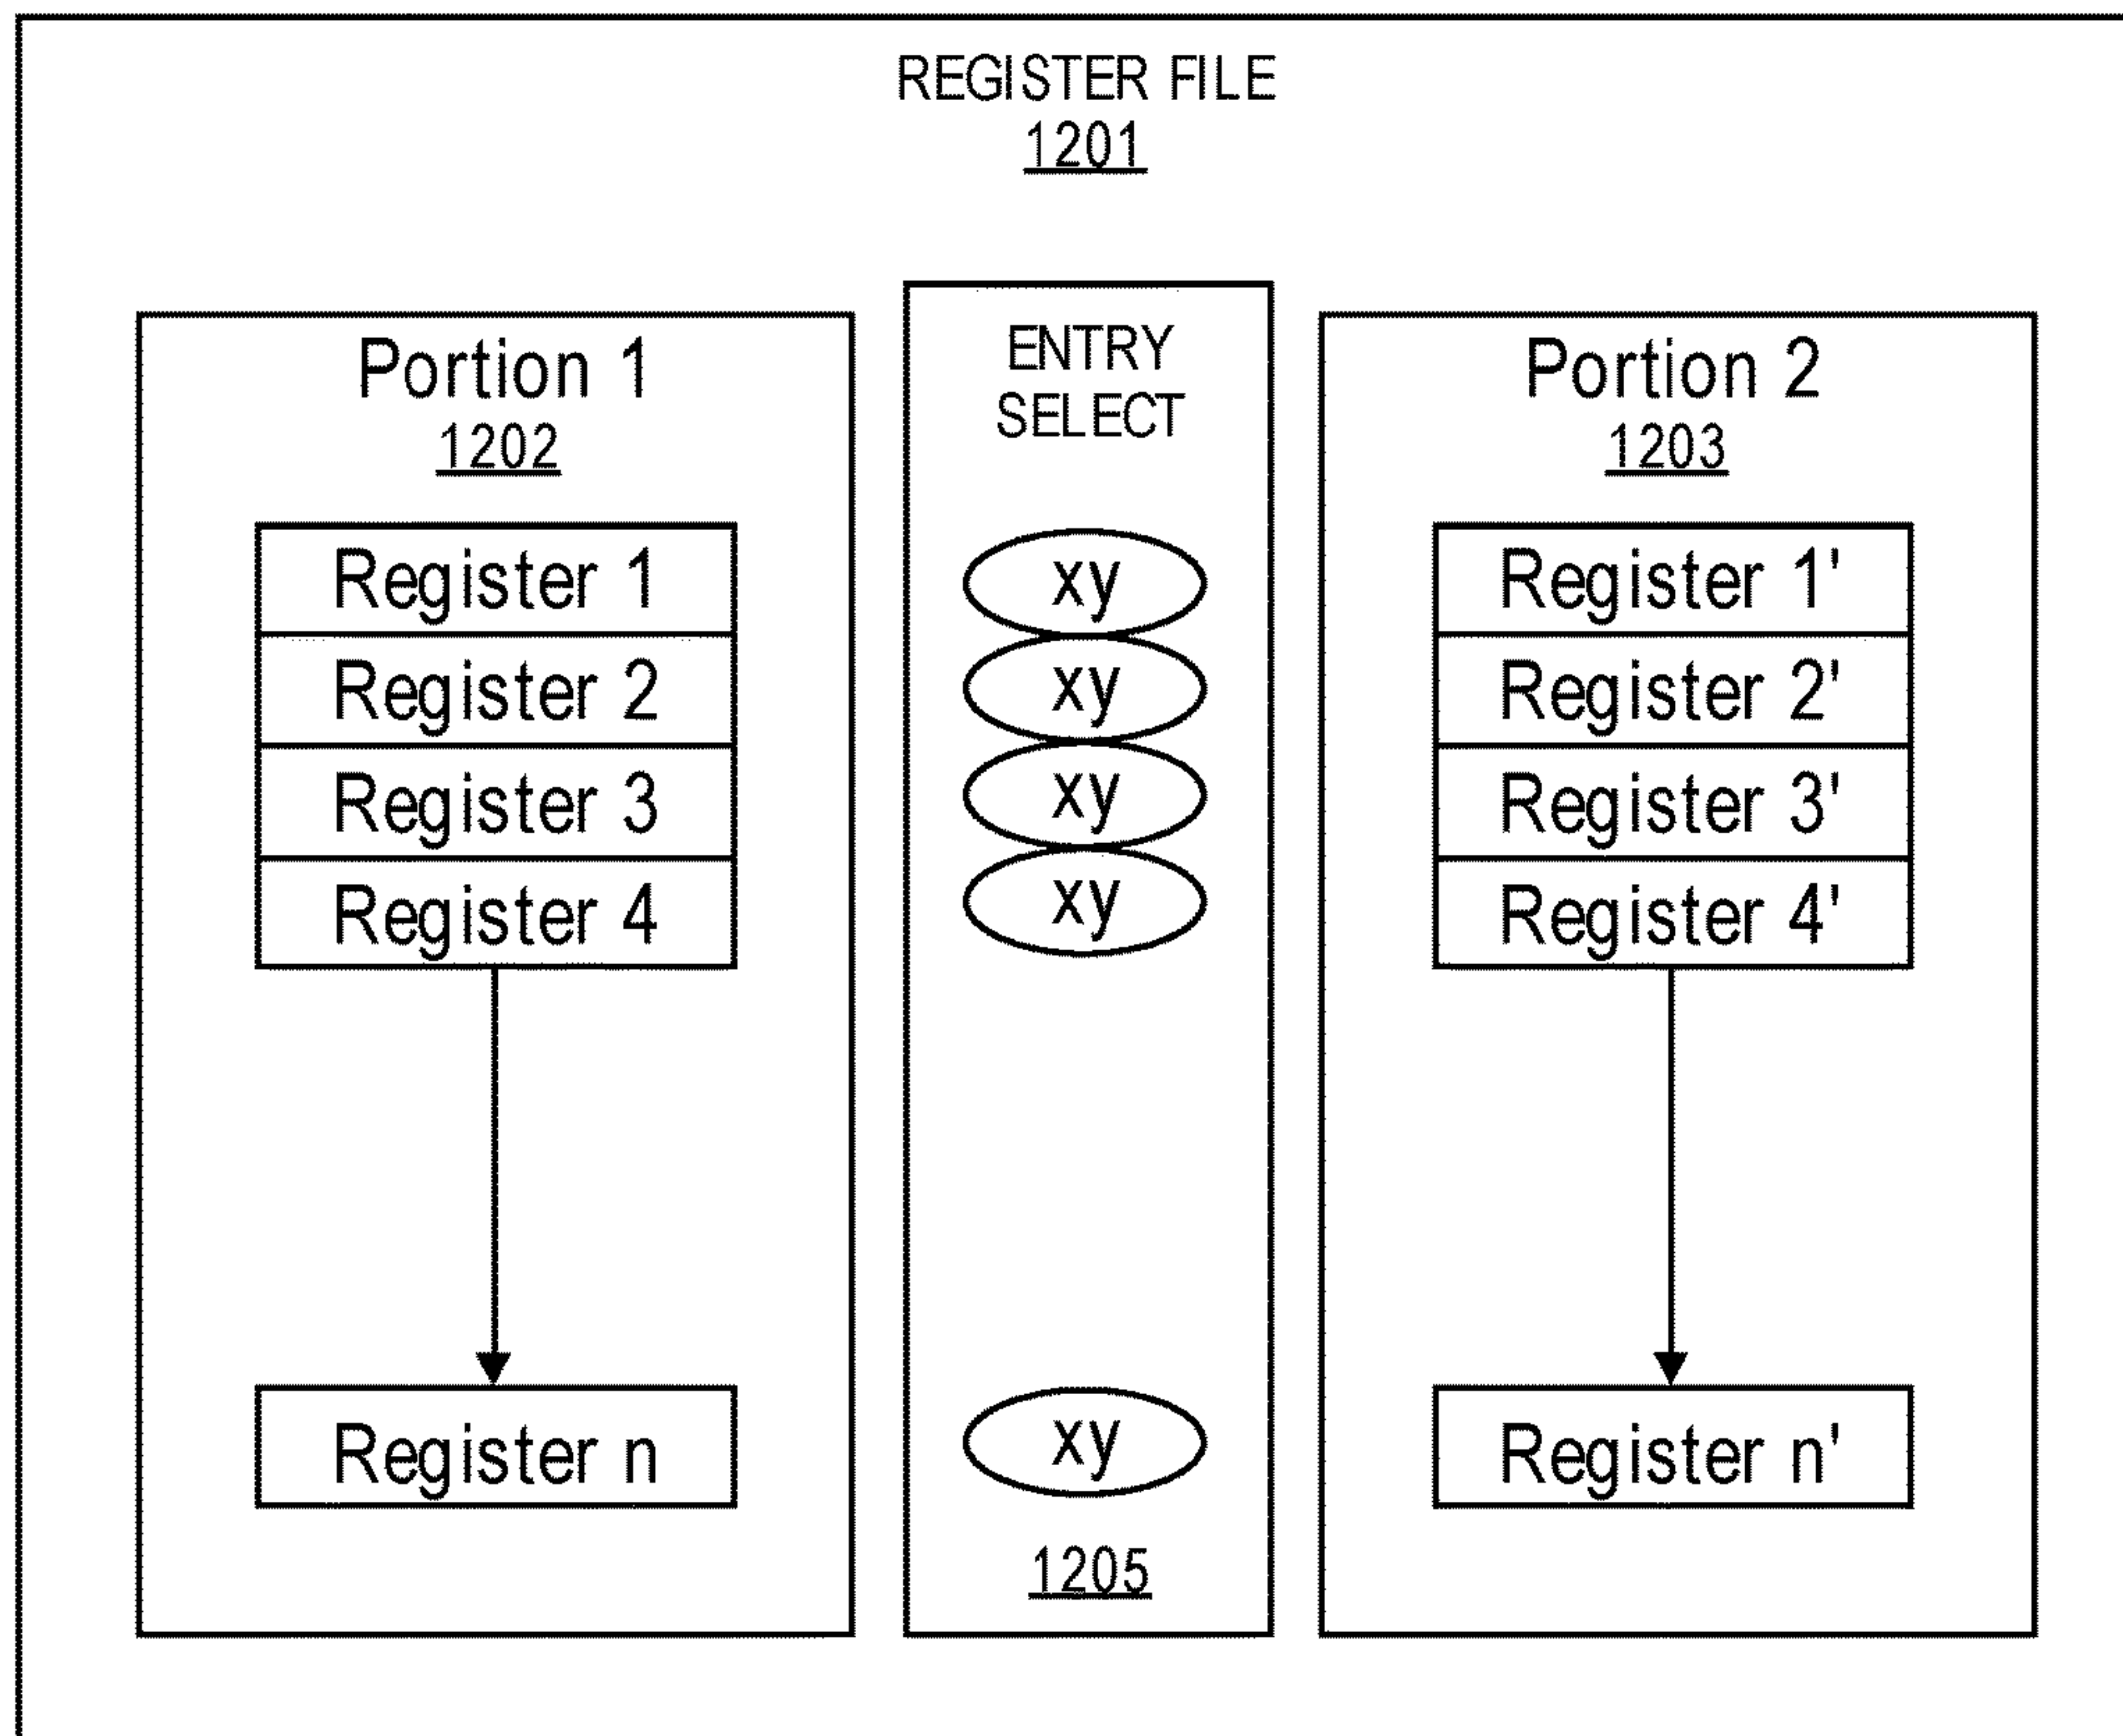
REGISTER FILE
1201

Portion 1
1202

Register 1
Register 2
Register 3
Register 4

Register n

ENTRY SELECT

xy
xy
xy
xy

xy

1205

Portion 2
1203

Register 1'
Register 2'
Register 3'
Register 4'

Register n'